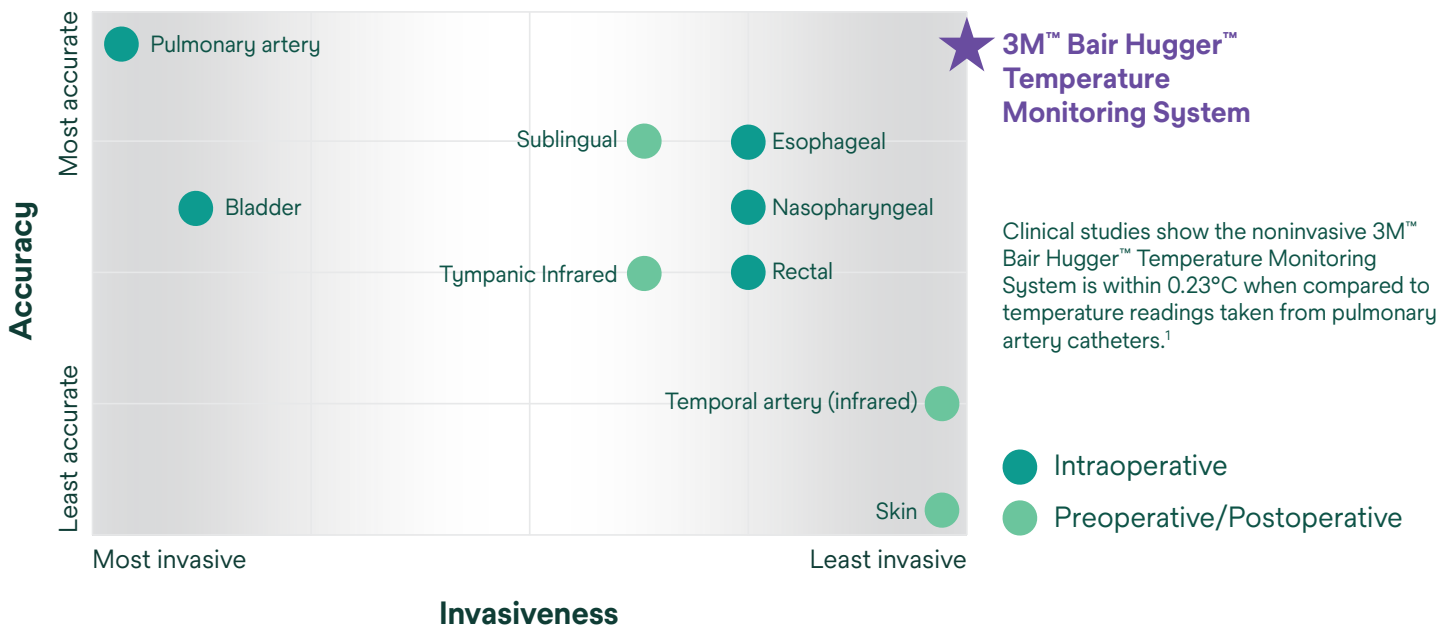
Accuracy

Most accurate

Least accurate

Pulmonary artery

Sublingual

Esophageal

Bladder

Nasopharyngeal

Tympanic Infrared

Rectal

Temporal artery (infrared)

Skin

Most invasive

Least invasive

Invasiveness

3M™ Bair Hugger™ Temperature Monitoring System

Clinical studies show the noninvasive 3M™ Bair Hugger™ Temperature Monitoring System is within 0.23°C when compared to temperature readings taken from pulmonary artery catheters.$^1$

Intraoperative

Preoperative/Postoperative